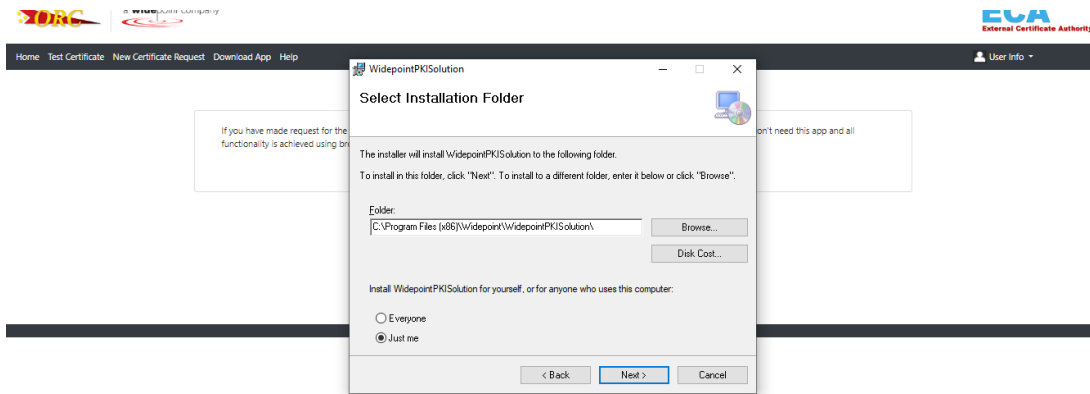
ORC | a widepoint company

ECA
External Certificate Authority

Home Test Certificate New Certificate Request Download App Help

User Info

If you have made request for the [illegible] on't need this app and all functionality is achieved using br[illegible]

WidepointPKISolution

Select Installation Folder

The installer will install WidepointPKISolution to the following folder.

To install in this folder, click "Next". To install to a different folder, enter it below or click "Browse".

Folder:
C:\Program Files (x86)\Widepoint\WidepointPKISolution\

Browse...

Disk Cost...

Install WidepointPKISolution for yourself, or for anyone who uses this computer:

Everyone

Just me

< Back Next > Cancel